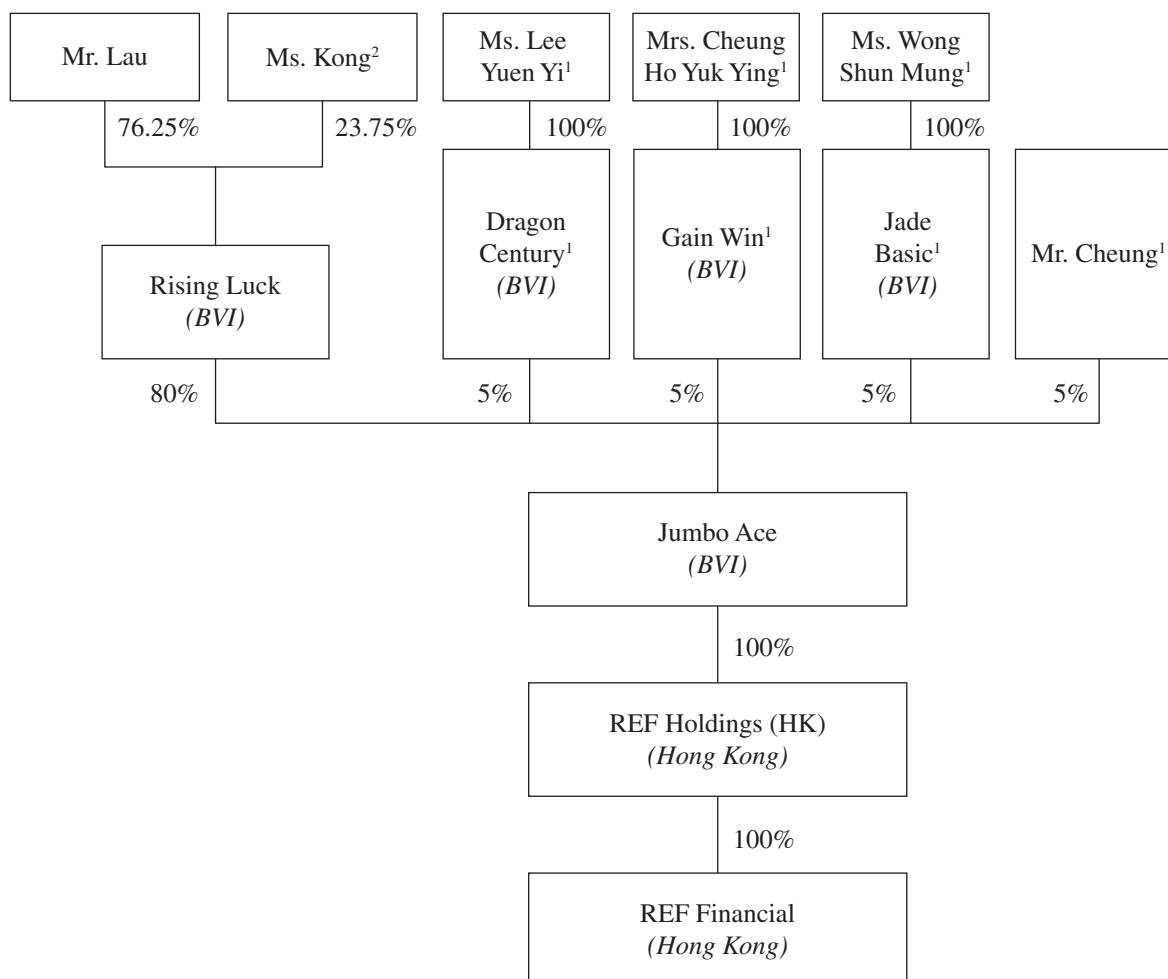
Mr. Lau

Ms. Kong$^{2}$

Ms. Lee Yuen Yi$^{1}$

Mrs. Cheung Ho Yuk Ying$^{1}$

Ms. Wong Shun Mung$^{1}$

76.25%

23.75%

100%

100%

100%

Rising Luck *(BVI)*

Dragon Century$^{1}$ *(BVI)*

Gain Win$^{1}$ *(BVI)*

Jade Basic$^{1}$ *(BVI)*

Mr. Cheung$^{1}$

80%

5%

5%

5%

5%

Jumbo Ace *(BVI)*

100%

REF Holdings (HK) *(Hong Kong)*

100%

REF Financial *(Hong Kong)*